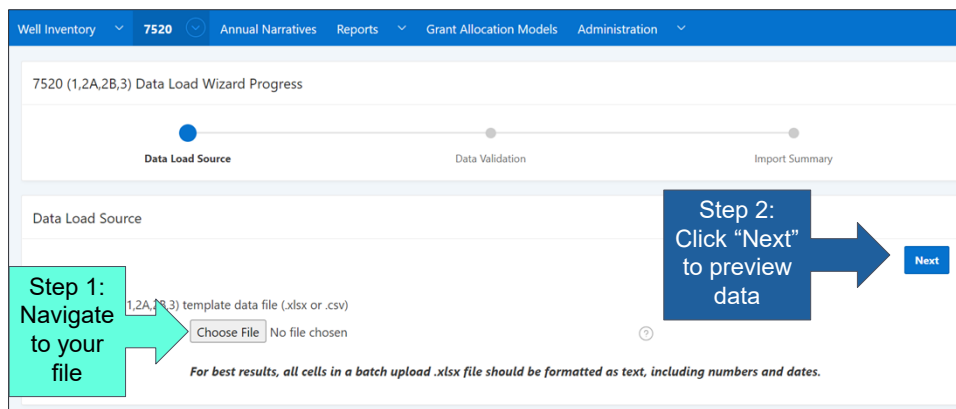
Well Inventory 7520 Annual Narratives Reports Grant Allocation Models Administration

7520 (1,2A,2B,3) Data Load Wizard Progress

Data Load Source Data Validation Import Summary

Data Load Source

Step 2: Click "Next" to preview data

Next

Step 1: Navigate to your file

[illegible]1,2A,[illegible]B,3) template data file (.xlsx or .csv)

Choose File No file chosen

For best results, all cells in a batch upload .xlsx file should be formatted as text, including numbers and dates.